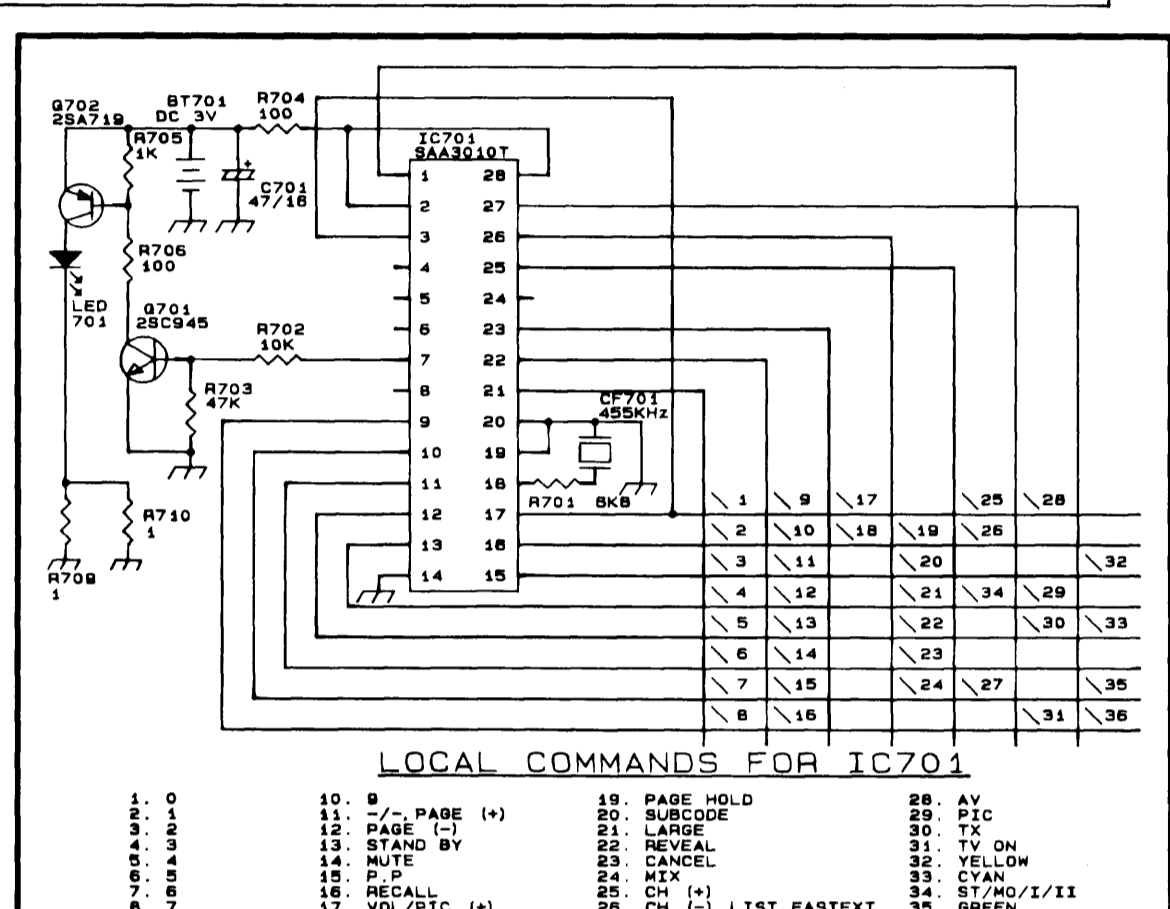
Q702
2SA719

BT701
DC 3V

R704
100

R705
1K

C701
47/16

IC701
SAA3010T

R706
100

LED
701

Q701
2SC945

R702
10K

R703
47K

R710
1

R709
1

CF701
455KHz

R701 6K8

| Pin | Pin |
|---|---|
| 1 | 28 |
| 2 | 27 |
| 3 | 26 |
| 4 | 25 |
| 5 | 24 |
| 6 | 23 |
| 7 | 22 |
| 8 | 21 |
| 9 | 20 |
| 10 | 19 |
| 11 | 18 |
| 12 | 17 |
| 13 | 16 |
| 14 | 15 |

| | | | | | | |
|---|---|---|---|---|---|---|
| 1 | 9 | 17 | | 25 | 28 | |
| 2 | 10 | 18 | 19 | 26 | | |
| 3 | 11 | | 20 | | | 32 |
| 4 | 12 | | 21 | 34 | 29 | |
| 5 | 13 | | 22 | | 30 | 33 |
| 6 | 14 | | 23 | | | |
| 7 | 15 | | 24 | 27 | | 35 |
| 8 | 16 | | | | 31 | 36 |

LOCAL COMMANDS FOR IC701

1. 0
2. 1
3. 2
4. 3
5. 4
6. 5
7. 6
8. 7

10. 9
11. -/-. PAGE (+)
12. PAGE (-)
13. STAND BY
14. MUTE
15. P.P
16. RECALL
17. VOL/PIC (+)

19. PAGE HOLD
20. SUBCODE
21. LARGE
22. REVEAL
23. CANCEL
24. MIX
25. CH (+)
26. CH (-) LIST FASTEXT

28. AV
29. PIC
30. TX
31. TV ON
32. YELLOW
33. CYAN
34. ST/MO/I/II
35. GREEN